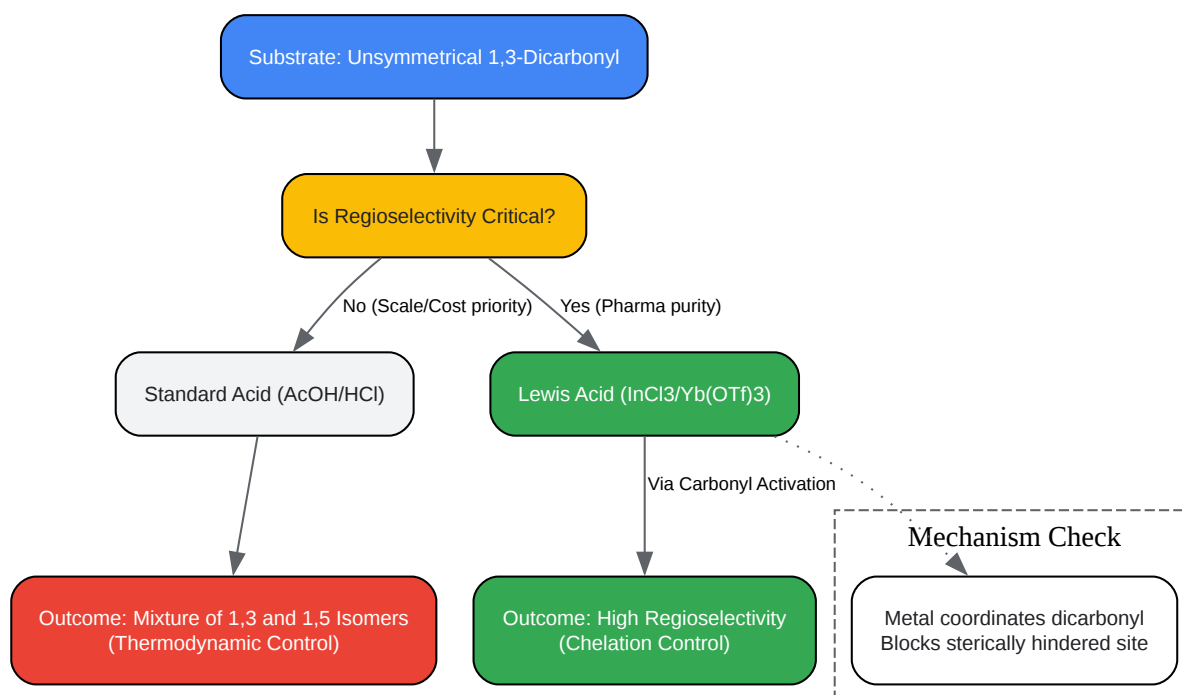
Substrate: Unsymmetrical 1,3-Dicarbonyl

Is Regioselectivity Critical?

No (Scale/Cost priority)

Yes (Pharma purity)

Standard Acid (AcOH/HCl)

Lewis Acid (InCl3/Yb(OTf)3)

Via Carbonyl Activation

Mechanism Check

Outcome: Mixture of 1,3 and 1,5 Isomers (Thermodynamic Control)

Outcome: High Regioselectivity (Chelation Control)

Metal coordinates dicarbonyl
Blocks sterically hindered site